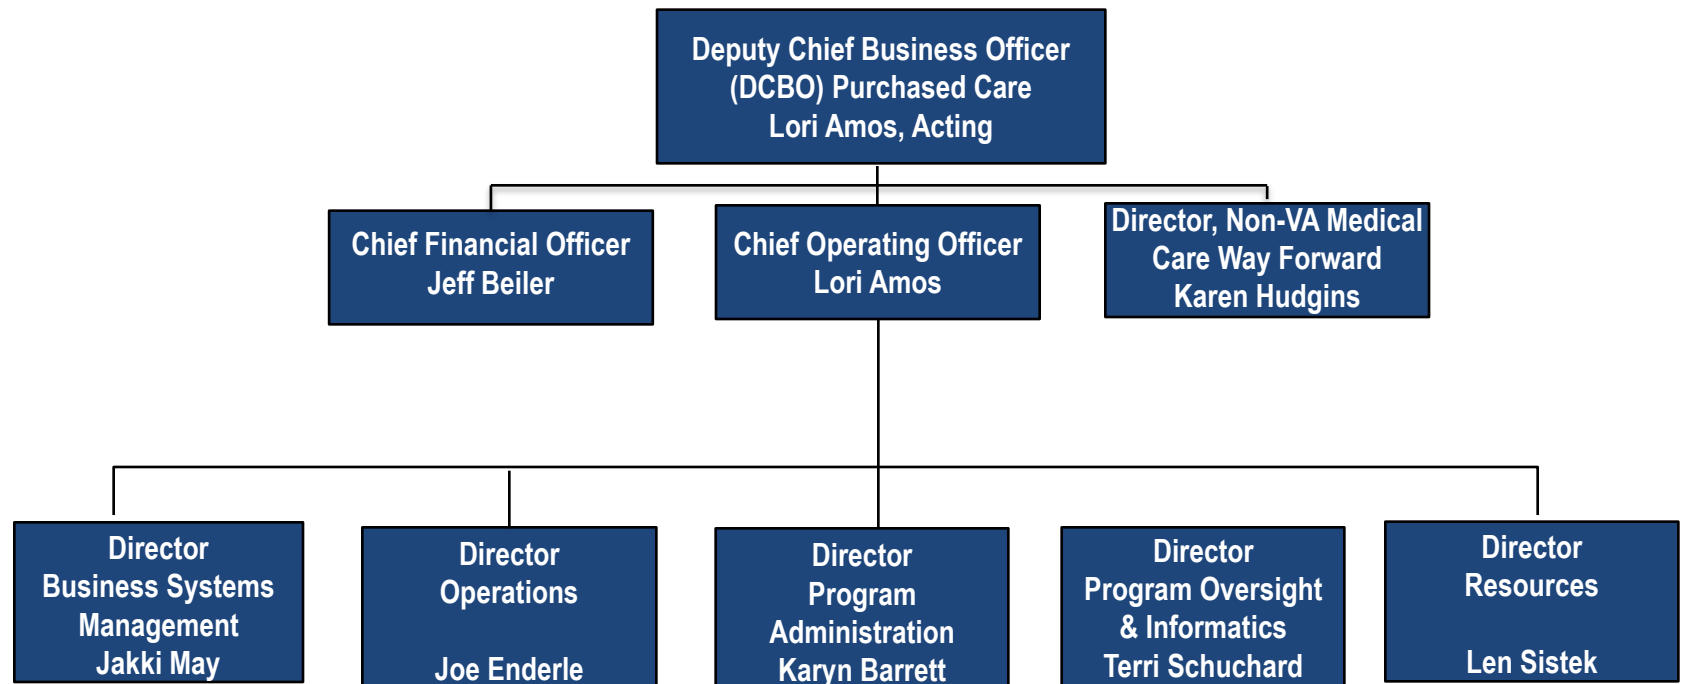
Deputy Chief Business Officer
(DCBO) Purchased Care
Lori Amos, Acting

Chief Financial Officer
Jeff Beiler

Chief Operating Officer
Lori Amos

Director, Non-VA Medical
Care Way Forward
Karen Hudgins

Director
Business Systems
Management
Jakki May

Director
Operations

Joe Enderle

Director
Program
Administration
Karyn Barrett

Director
Program Oversight
& Informatics
Terri Schuchard

Director
Resources

Len Sistek